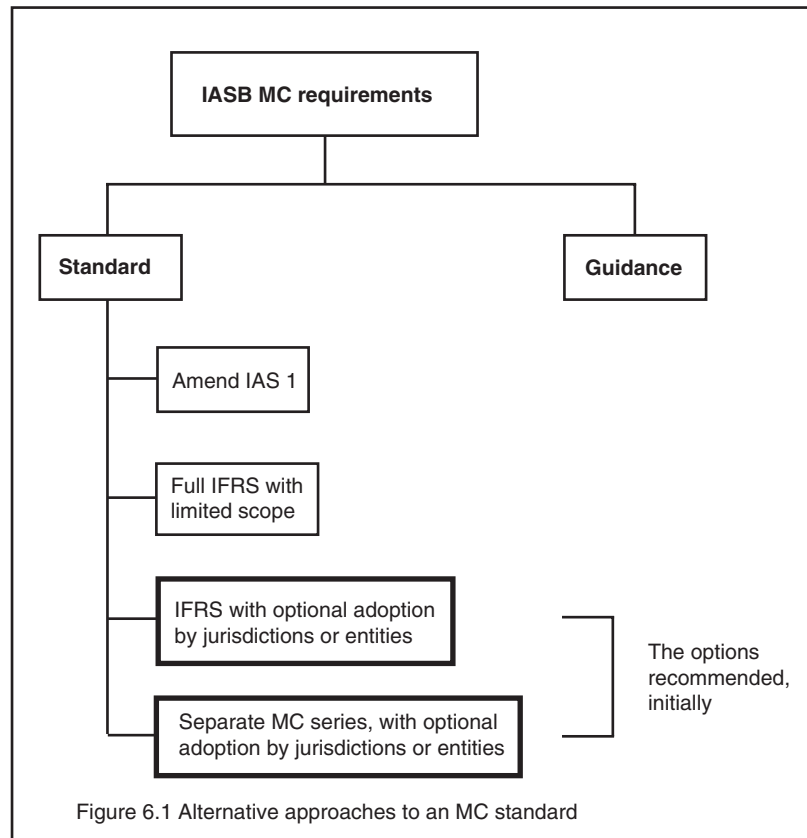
IASB MC requirements

Standard

Guidance

Amend IAS 1

Full IFRS with limited scope

IFRS with optional adoption by jurisdictions or entities

Separate MC series, with optional adoption by jurisdictions or entities

The options recommended, initially

Figure 6.1 Alternative approaches to an MC standard